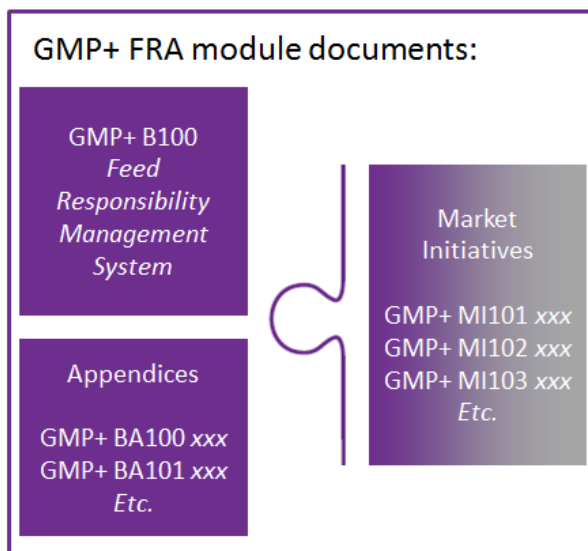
GMP+ FRA module documents:

GMP+ B100
*Feed Responsibility Management System*

Appendices

GMP+ BA100 *xxx*
GMP+ BA101 *xxx*
*Etc.*

Market Initiatives

GMP+ MI101 *xxx*
GMP+ MI102 *xxx*
GMP+ MI103 *xxx*
*Etc.*